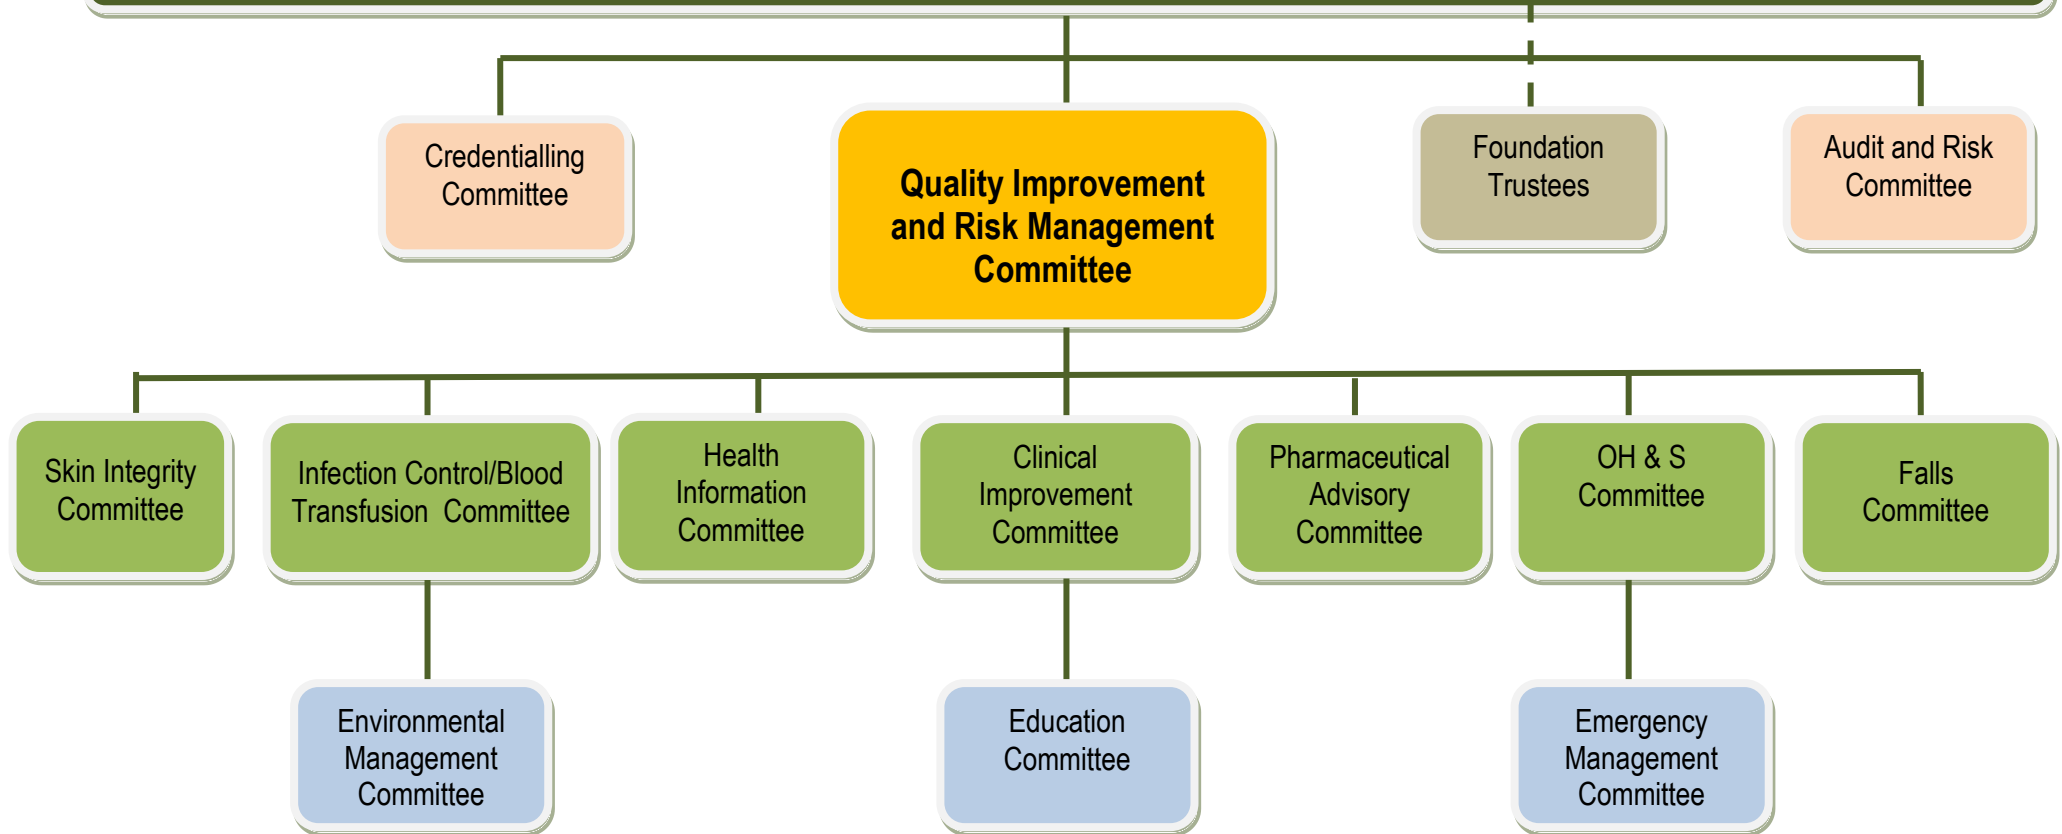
Credentialling Committee

Quality Improvement and Risk Management Committee

Foundation Trustees

Audit and Risk Committee

Skin Integrity Committee

Infection Control/Blood Transfusion Committee

Health Information Committee

Clinical Improvement Committee

Pharmaceutical Advisory Committee

OH & S Committee

Falls Committee

Environmental Management Committee

Education Committee

Emergency Management Committee